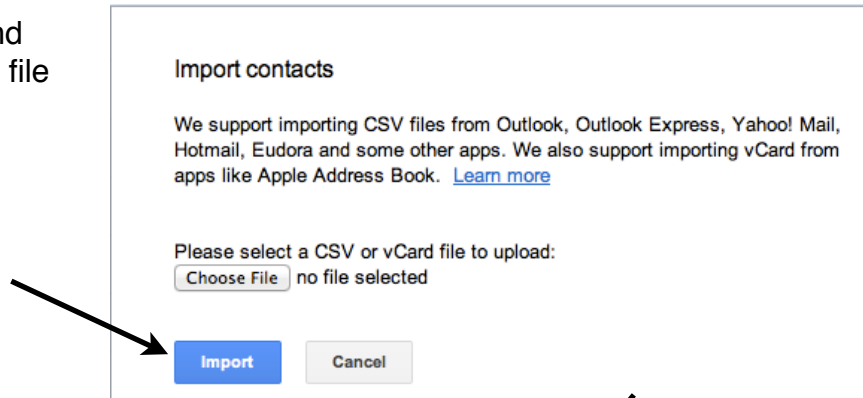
nd
file

Import contacts

We support importing CSV files from Outlook, Outlook Express, Yahoo! Mail, Hotmail, Eudora and some other apps. We also support importing vCard from apps like Apple Address Book. Learn more

Please select a CSV or vCard file to upload:
Choose File no file selected

Import Cancel